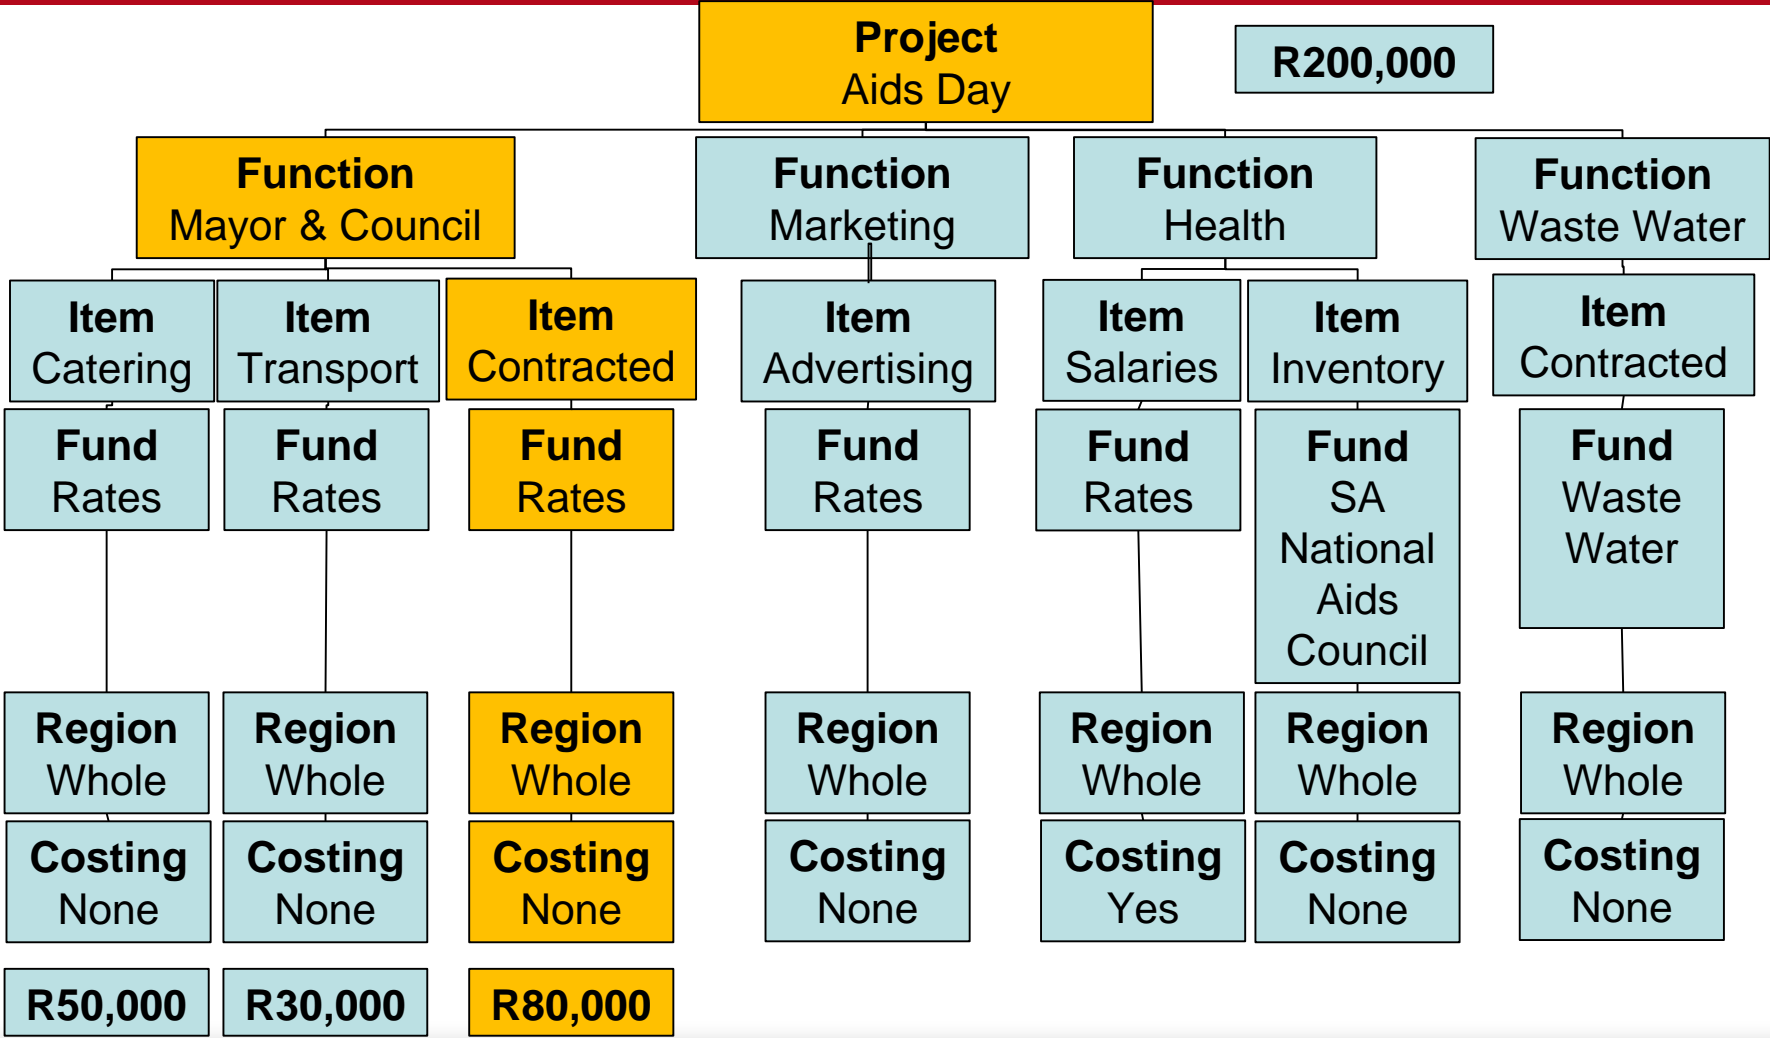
Project
Aids Day

R200,000

Function
Mayor & Council

Function
Marketing

Function
Health

Function
Waste Water

Item
Catering

Item
Transport

Item
Contracted

Item
Advertising

Item
Salaries

Item
Inventory

Item
Contracted

Fund
Rates

Fund
Rates

Fund
Rates

Fund
Rates

Fund
Rates

Fund
SA National Aids Council

Fund
Waste Water

Region
Whole

Region
Whole

Region
Whole

Region
Whole

Region
Whole

Region
Whole

Region
Whole

Costing
None

Costing
None

Costing
None

Costing
None

Costing
Yes

Costing
None

Costing
None

R50,000

R30,000

R80,000